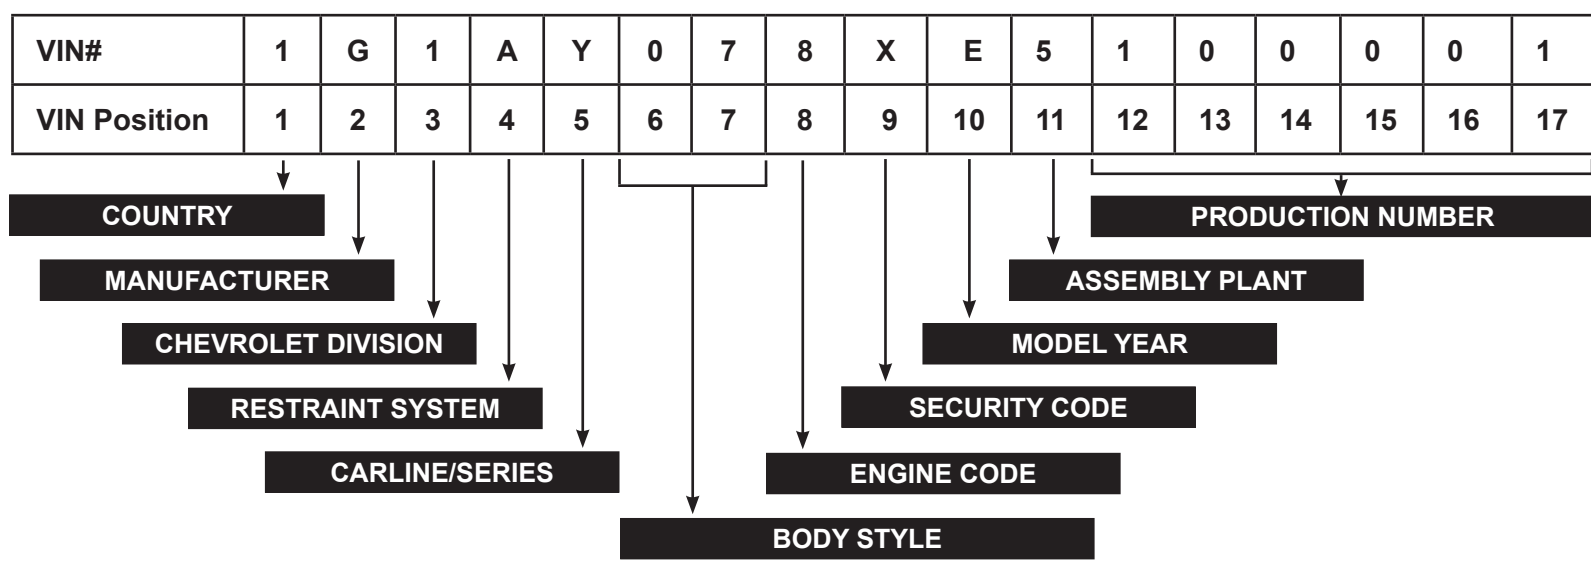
| VIN# | 1 | G | 1 | A | Y | 0 | 7 | 8 | X | E | 5 | 1 | 0 | 0 | 0 | 0 | 1 |
|---|---|---|---|---|---|---|---|---|---|---|---|---|---|---|---|---|---|
| VIN Position | 1 | 2 | 3 | 4 | 5 | 6 | 7 | 8 | 9 | 10 | 11 | 12 | 13 | 14 | 15 | 16 | 17 |

COUNTRY
MANUFACTURER
CHEVROLET DIVISION
RESTRAINT SYSTEM
CARLINE/SERIES
BODY STYLE
ENGINE CODE
SECURITY CODE
MODEL YEAR
ASSEMBLY PLANT
PRODUCTION NUMBER